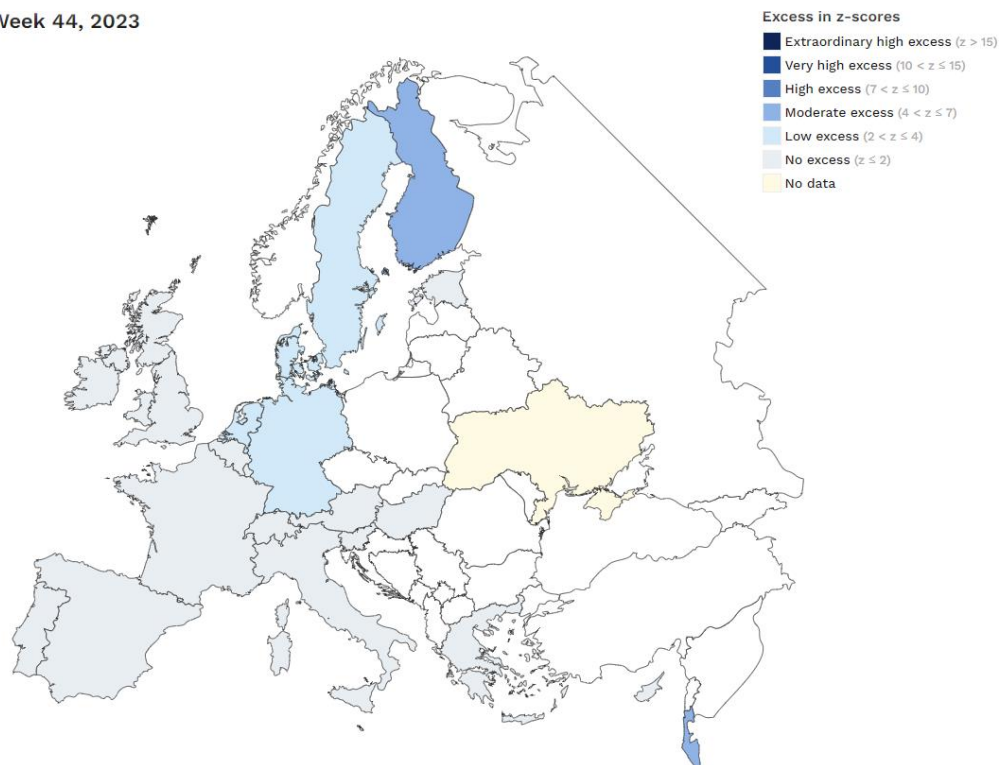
Week 44, 2023

Excess in z-scores
Extraordinary high excess (z > 15)
Very high excess (10 < z ≤ 15)
High excess (7 < z ≤ 10)
Moderate excess (4 < z ≤ 7)
Low excess (2 < z ≤ 4)
No excess (z ≤ 2)
No data